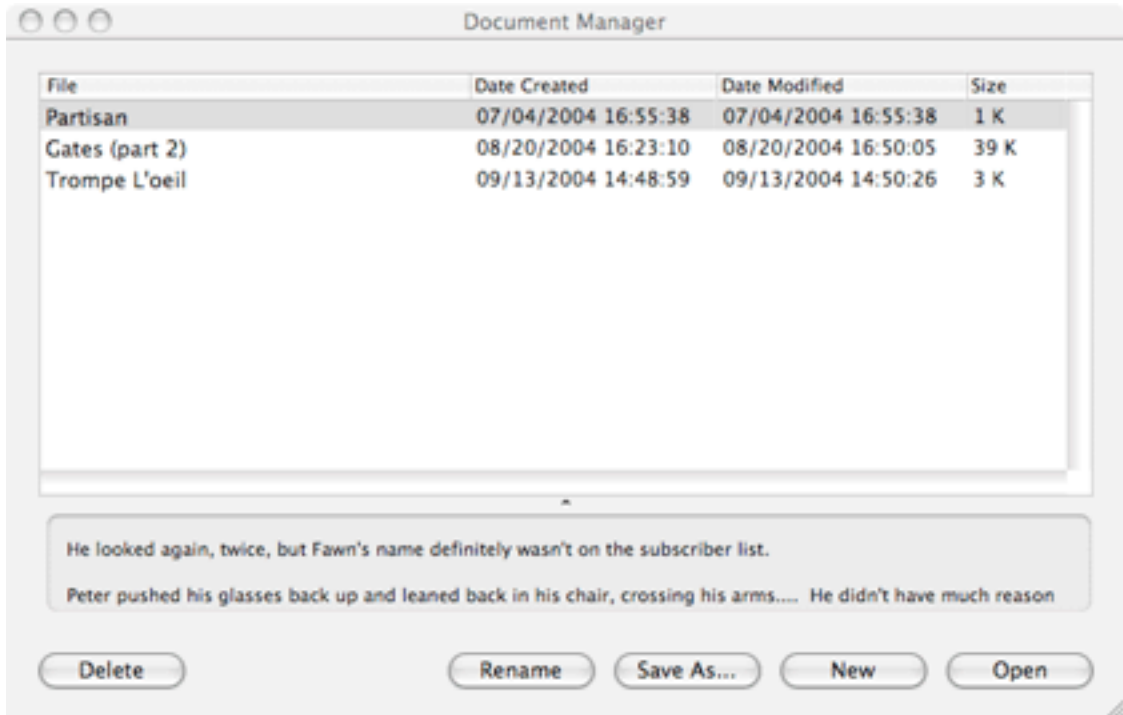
Document Manager

| File | Date Created | Date Modified | Size |
|---|---|---|---|
| Partisan | 07/04/2004 16:55:38 | 07/04/2004 16:55:38 | 1 K |
| Gates (part 2) | 08/20/2004 16:23:10 | 08/20/2004 16:50:05 | 39 K |
| Trompe L'oeil | 09/13/2004 14:48:59 | 09/13/2004 14:50:26 | 3 K |

He looked again, twice, but Fawn's name definitely wasn't on the subscriber list.

Peter pushed his glasses back up and leaned back in his chair, crossing his arms.... He didn't have much reason

Delete Rename Save As... New Open